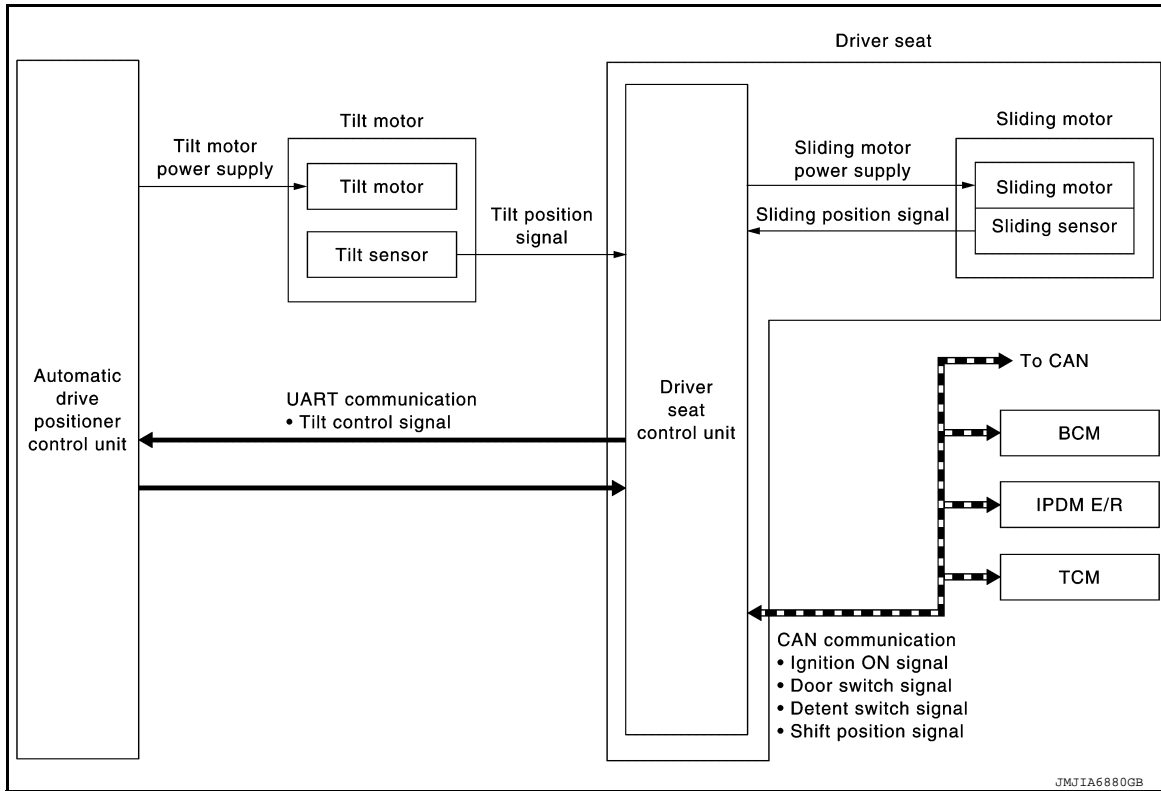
Driver seat

Tilt motor

Tilt motor power supply

Tilt motor

Tilt sensor

Tilt position signal

Sliding motor

Sliding motor power supply

Sliding motor

Sliding position signal

Sliding sensor

Automatic drive positioner control unit

UART communication
• Tilt control signal

Driver seat control unit

To CAN

BCM

IPDM E/R

TCM

CAN communication
• Ignition ON signal
• Door switch signal
• Detent switch signal
• Shift position signal

JMJIA6880GB